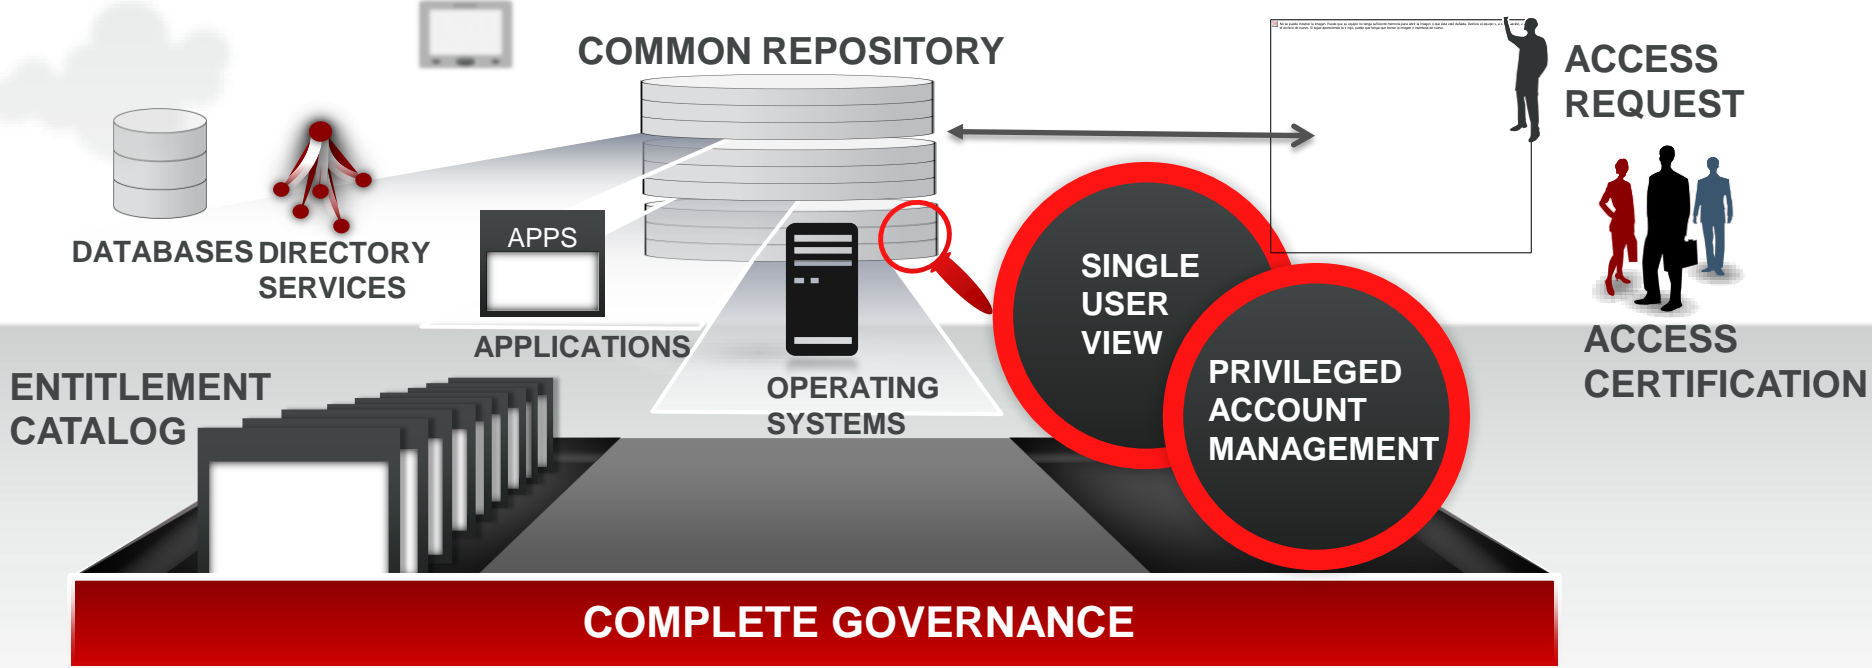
COMMON REPOSITORY

ACCESS REQUEST

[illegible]

DATABASES

DIRECTORY SERVICES

APPS

APPLICATIONS

SINGLE USER VIEW

PRIVILEGED ACCOUNT MANAGEMENT

ACCESS CERTIFICATION

ENTITLEMENT CATALOG

OPERATING SYSTEMS

COMPLETE GOVERNANCE